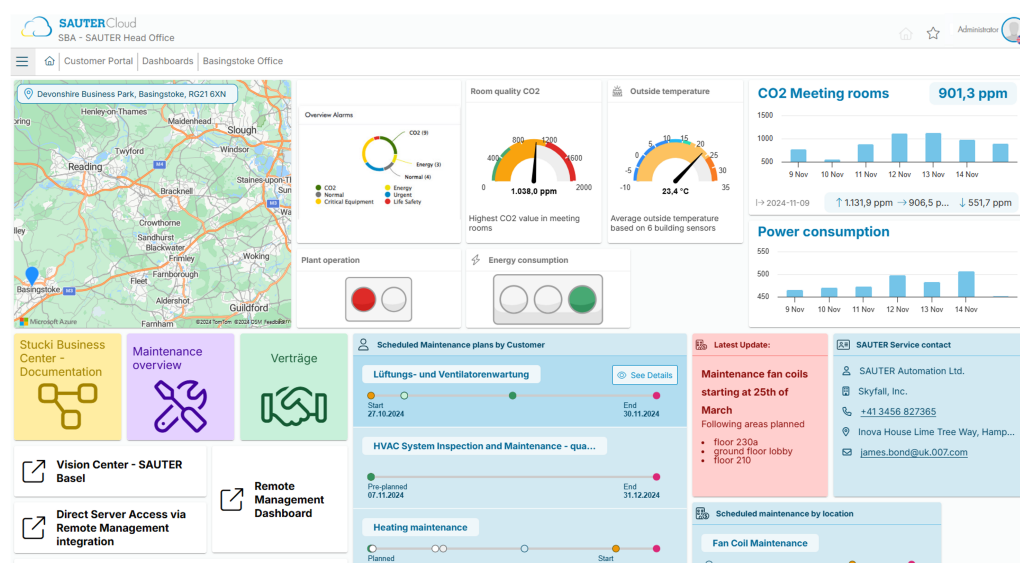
SAUTER Cloud
SBA - SAUTER Head Office

Administrator

Customer Portal | Dashboards | Basingstoke Office

Devonshire Business Park, Basingstoke, RG21 6XN

Henley-on-Thames
Maidenhead
Slough
Twyford
Reading
Staines-upon-Thames
Bracknell
Crowthorne
Sandhurst
Farnborough
Basingstoke
Fleet
Aldershot
Guildford
Farnham
Microsoft Azure
©2024 TomTom ©2024 OSM

Overview Alarms
CO2 (9)
Energy (3)
Normal (4)
CO2
Normal
Critical Equipment
Energy
Urgent
Life Safety

Room quality CO2
400
800
1200
1600
0
2000
1.038,0 ppm
Highest CO2 value in meeting rooms

Outside temperature
-5
0
5
10
15
20
25
30
-10
35
23,4 °C
Average outside temperature based on 6 building sensors

CO2 Meeting rooms
901,3 ppm
1500
1000
500
9 Nov
10 Nov
11 Nov
12 Nov
13 Nov
14 Nov
2024-11-09
↑ 1.131,9 ppm
→ 906,5 p...
↓ 551,7 ppm

Power consumption
550
500
450
9 Nov
10 Nov
11 Nov
12 Nov
13 Nov
14 Nov

Plant operation

Energy consumption

Stucki Business Center - Documentation

Maintenance overview

Verträge

Vision Center - SAUTER Basel

Direct Server Access via Remote Management integration

Remote Management Dashboard

Scheduled Maintenance plans by Customer
Lüftungs- und Ventilatorenwartung
See Details
Start
27.10.2024
End
30.11.2024
HVAC System Inspection and Maintenance - qua...
Pre-planned
07.11.2024
End
31.12.2024
Heating maintenance
Planned
Start

Latest Update:
Maintenance fan coils starting at 25th of March
Following areas planned
• floor 230a
• ground floor lobby
• floor 210

SAUTER Service contact
SAUTER Automation Ltd.
Skyfall, Inc.
+41 3456 827365
Inova House Lime Tree Way, Hamp...
james.bond@uk.007.com

Scheduled maintenance by location
Fan Coil Maintenance